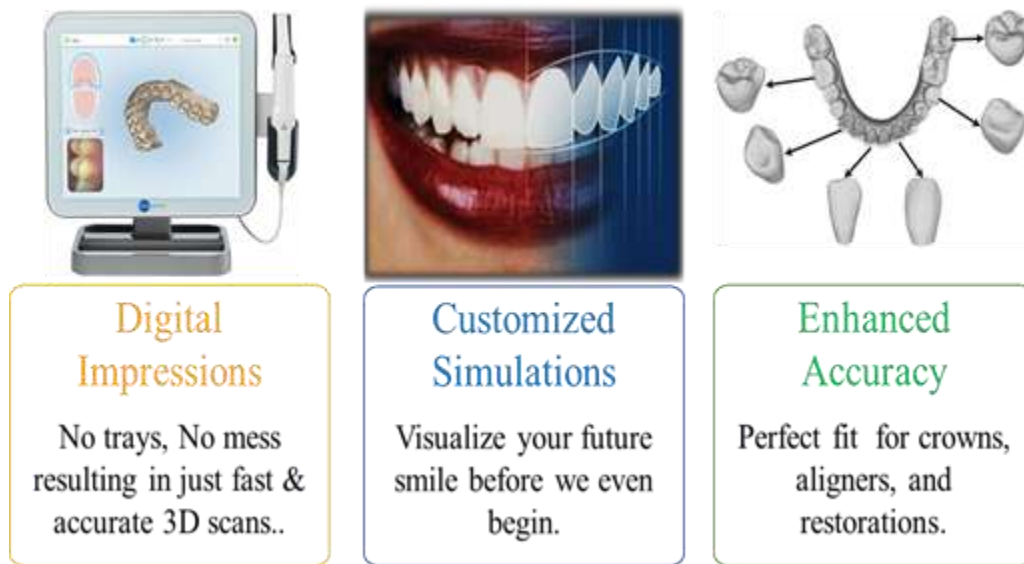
Digital Impressions

No trays, No mess resulting in just fast & accurate 3D scans..

Customized Simulations

Visualize your future smile before we even begin.

Enhanced Accuracy

Perfect fit for crowns, aligners, and restorations.